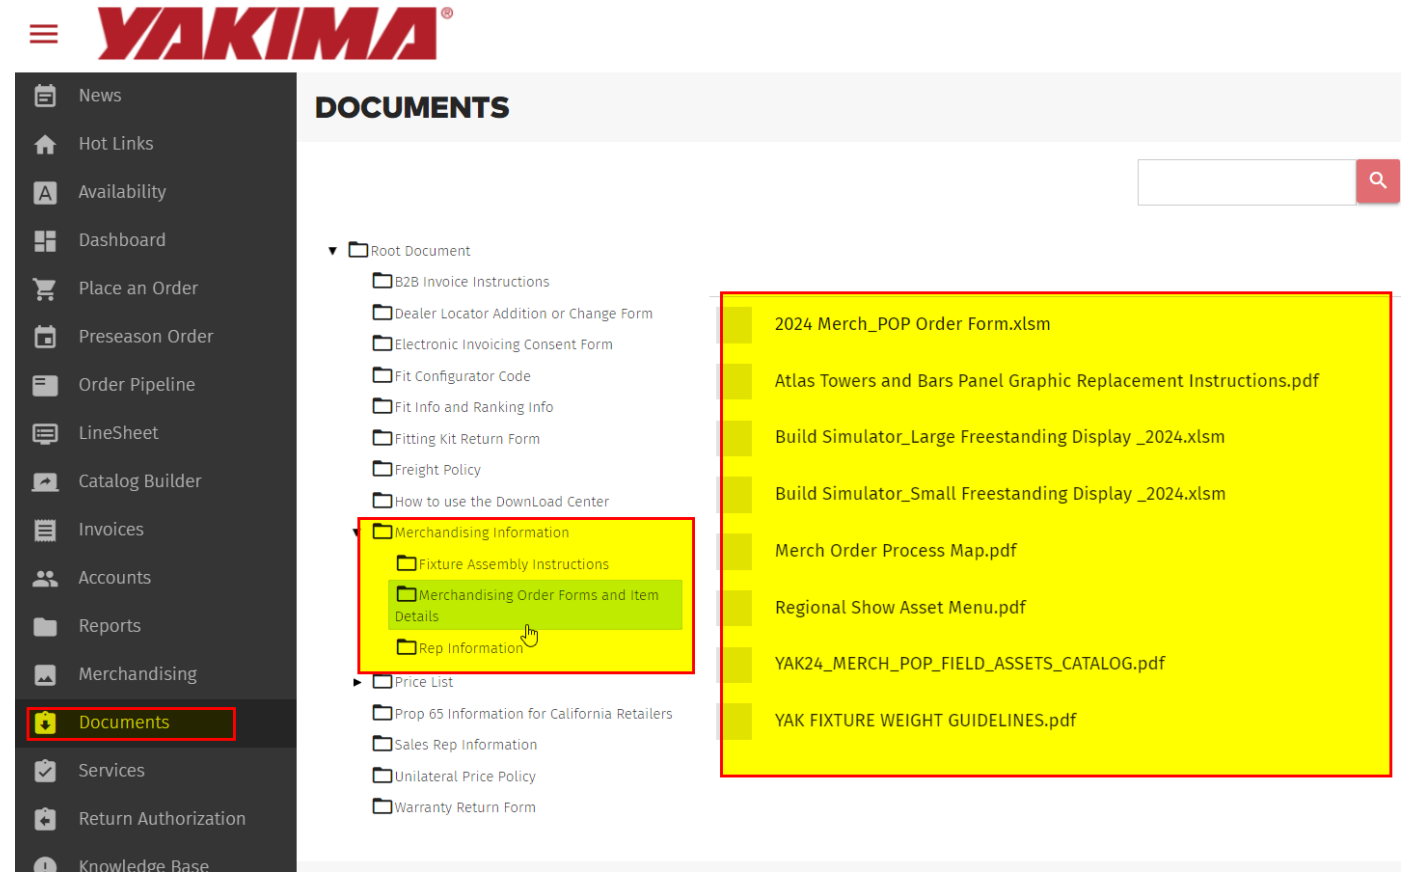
YAKIMA®

News
Hot Links
Availability
Dashboard
Place an Order
Preseason Order
Order Pipeline
LineSheet
Catalog Builder
Invoices
Accounts
Reports
Merchandising
Documents
Services
Return Authorization
Knowledge Base

DOCUMENTS

Root Document
B2B Invoice Instructions
Dealer Locator Addition or Change Form
Electronic Invoicing Consent Form
Fit Configurator Code
Fit Info and Ranking Info
Fitting Kit Return Form
Freight Policy
How to use the DownLoad Center
Merchandising Information
Fixture Assembly Instructions
Merchandising Order Forms and Item Details
Rep Information
Price List
Prop 65 Information for California Retailers
Sales Rep Information
Unilateral Price Policy
Warranty Return Form

2024 Merch_POP Order Form.xlsm
Atlas Towers and Bars Panel Graphic Replacement Instructions.pdf
Build Simulator_Large Freestanding Display _2024.xlsm
Build Simulator_Small Freestanding Display _2024.xlsm
Merch Order Process Map.pdf
Regional Show Asset Menu.pdf
YAK24_MERCH_POP_FIELD_ASSETS_CATALOG.pdf
YAK FIXTURE WEIGHT GUIDELINES.pdf